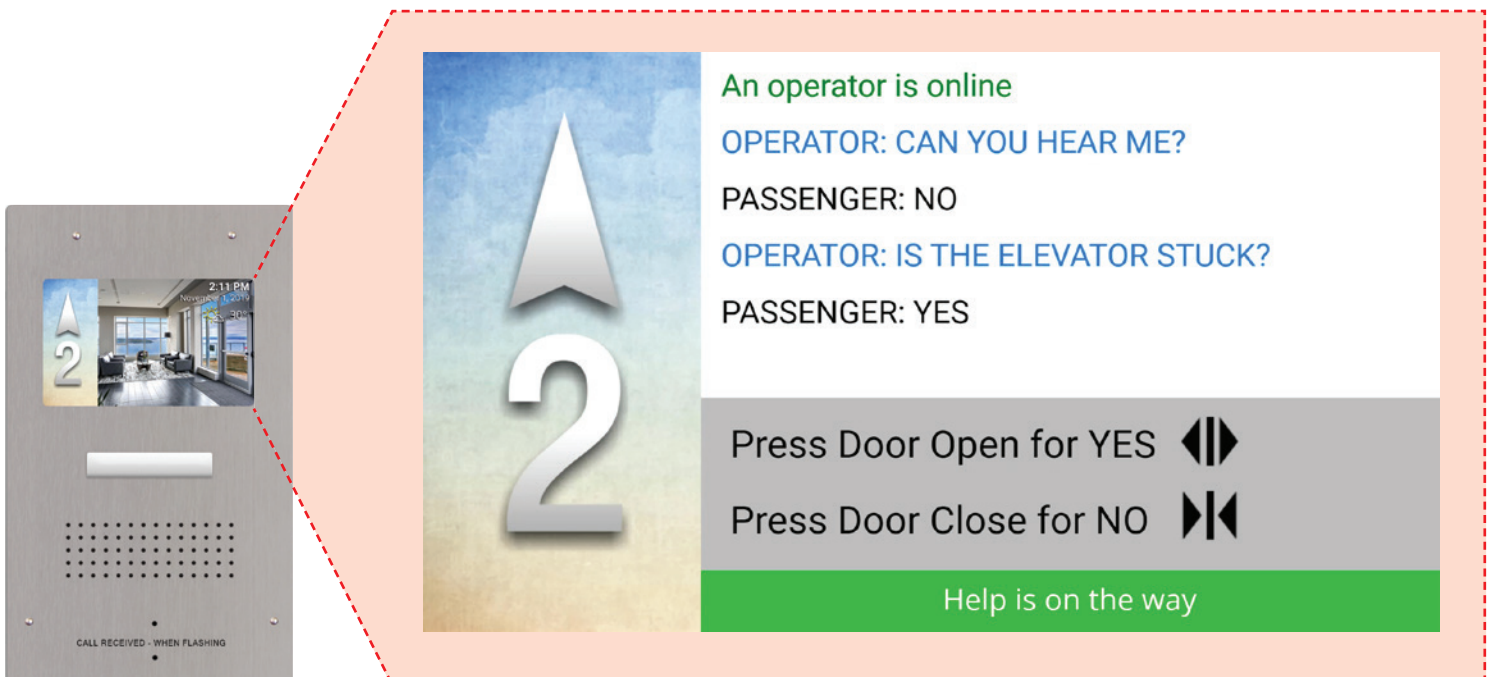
2

2:11 PM
November 1, 2019
30°

CALL RECEIVED - WHEN FLASHING

2

An operator is online

OPERATOR: CAN YOU HEAR ME?

PASSENGER: NO

OPERATOR: IS THE ELEVATOR STUCK?

PASSENGER: YES

Press Door Open for YES

Press Door Close for NO

Help is on the way